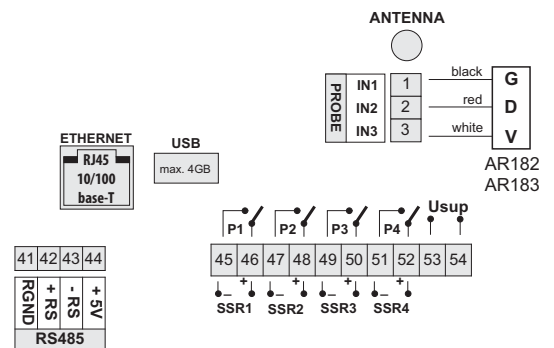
ANTENNA

PROBE
IN1 1
IN2 2
IN3 3

black
red
white

G
D
V

AR182
AR183

ETHERNET
RJ45
10/100
base-T

USB
max. 4GB

P1 P2 P3 P4 Usup

45 46 47 48 49 50 51 52 53 54

– + – + – + – +
SSR1 SSR2 SSR3 SSR4

41 42 43 44
RGND
+ RS
- RS
+ 5V
RS485